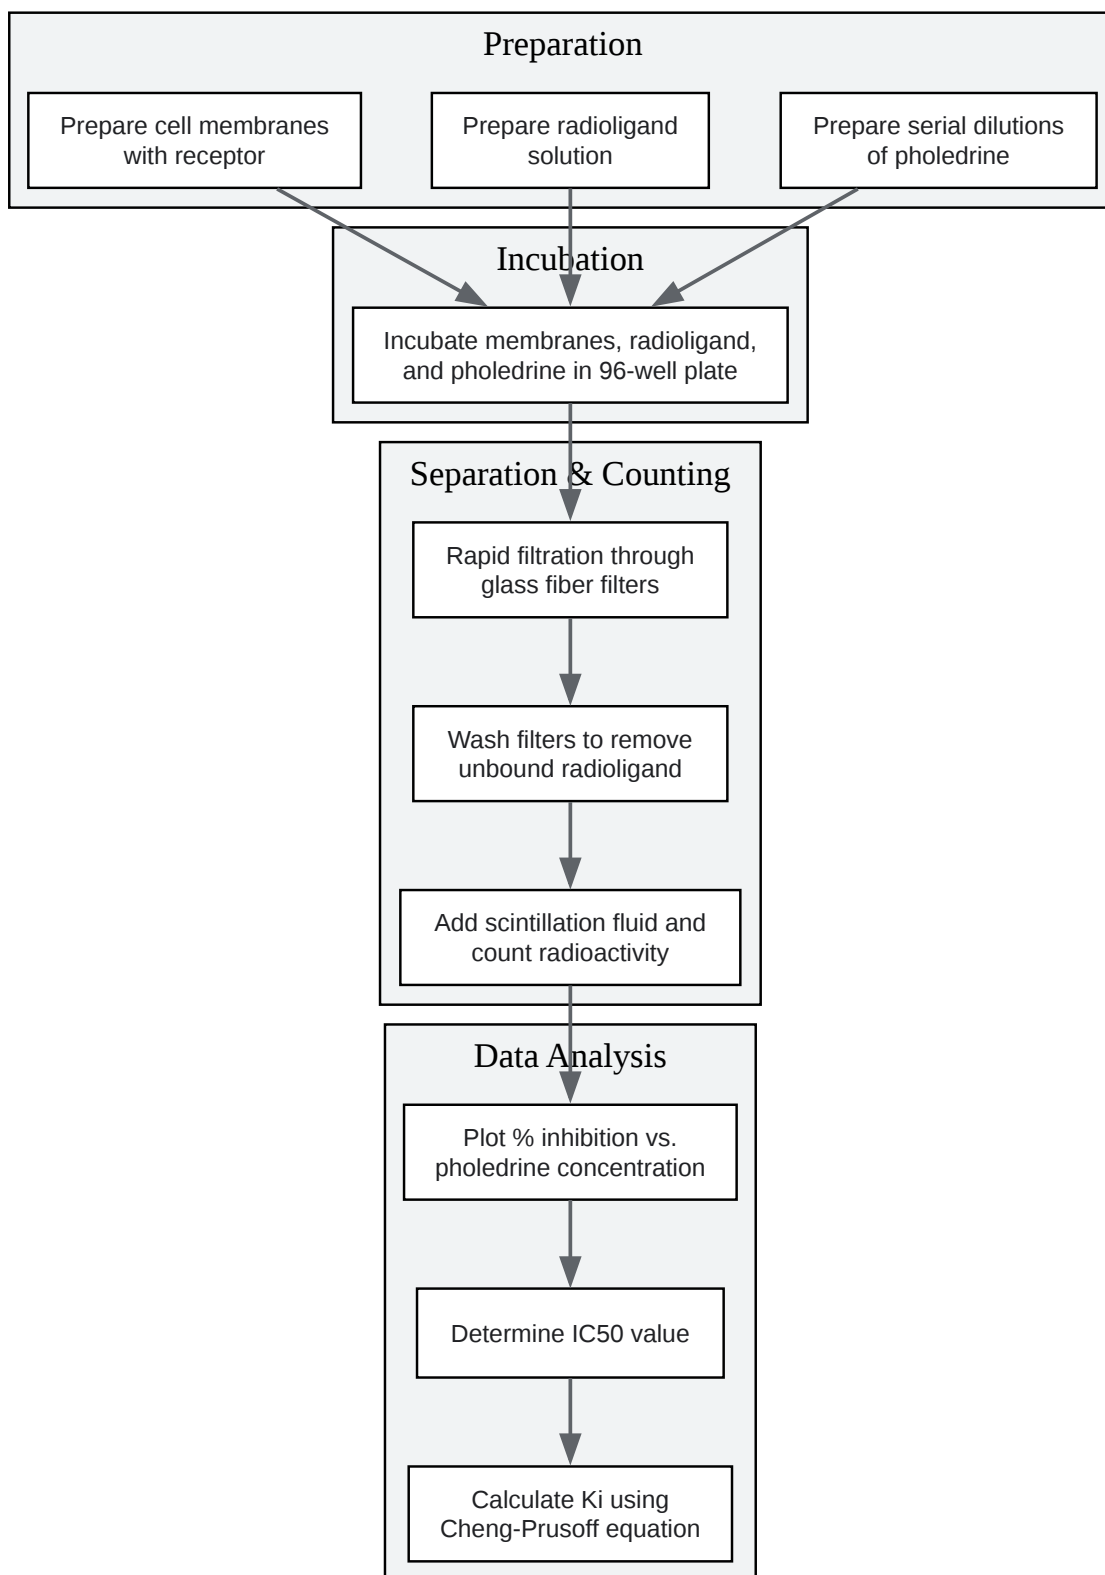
Preparation

Prepare cell membranes with receptor

Prepare radioligand solution

Prepare serial dilutions of pholedrine

Incubation

Incubate membranes, radioligand, and pholedrine in 96-well plate

Separation & Counting

Rapid filtration through glass fiber filters

Wash filters to remove unbound radioligand

Add scintillation fluid and count radioactivity

Data Analysis

Plot % inhibition vs. pholedrine concentration

Determine IC50 value

Calculate Ki using Cheng-Prusoff equation